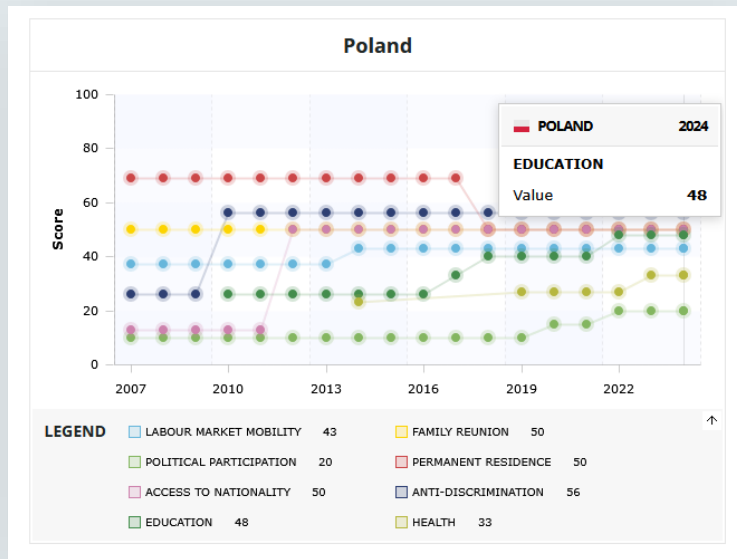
Poland

100
80
60
40
20
0
Score

2007
2010
2013
2016
2019
2022

POLAND 2024
EDUCATION
Value 48

LEGEND
LABOUR MARKET MOBILITY 43
FAMILY REUNION 50
POLITICAL PARTICIPATION 20
PERMANENT RESIDENCE 50
ACCESS TO NATIONALITY 50
ANTI-DISCRIMINATION 56
EDUCATION 48
HEALTH 33